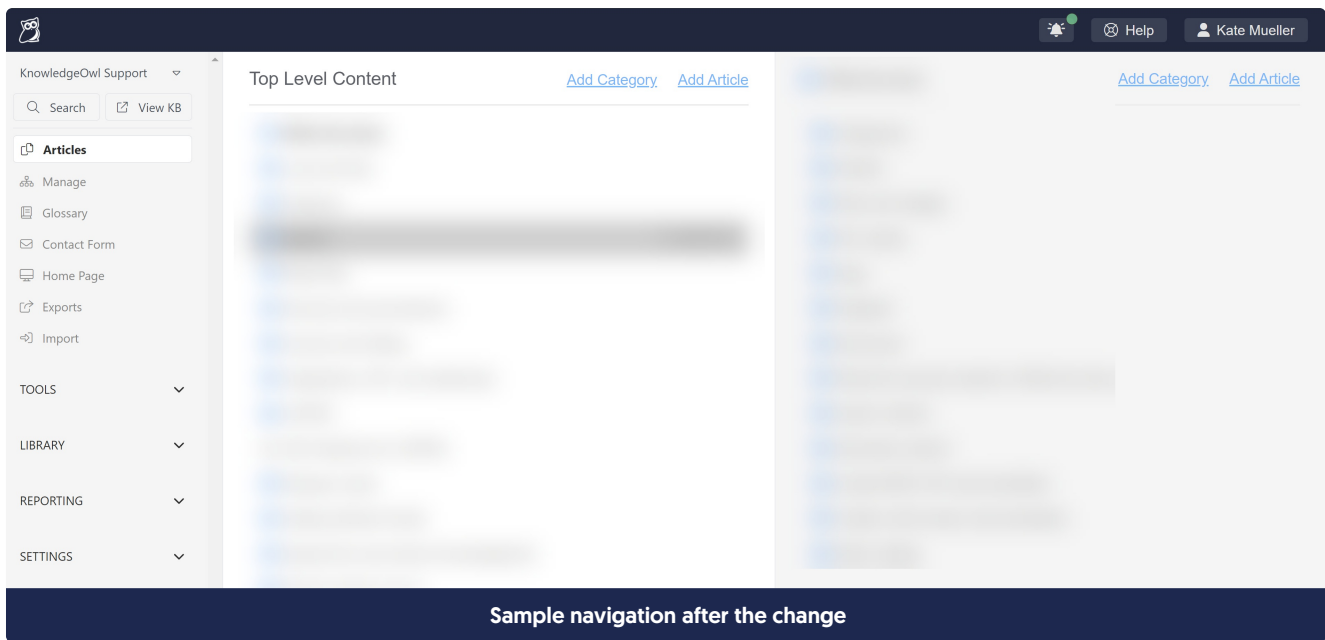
Help Kate Mueller

KnowledgeOwl Support

Search View KB

Articles
Manage
Glossary
Contact Form
Home Page
Exports
Import

TOOLS
LIBRARY
REPORTING
SETTINGS

Top Level Content Add Category Add Article

Add Category Add Article

Sample navigation after the change